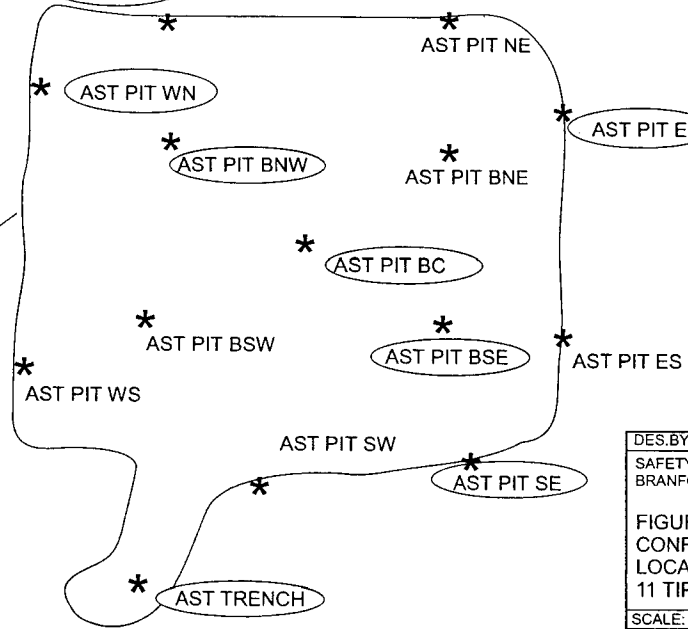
AST PIT NE

AST PIT WN

AST PIT E

AST PIT BNW

AST PIT BNE

AST PIT BC

AST PIT BSW

AST PIT BSE

AST PIT ES

AST PIT WS

AST PIT SW

AST PIT SE

AST TRENCH

DES.BY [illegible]
SAFETY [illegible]
BRANF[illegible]

FIGU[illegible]
CONF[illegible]
LOCA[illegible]
11 TIP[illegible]

SCALE: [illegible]